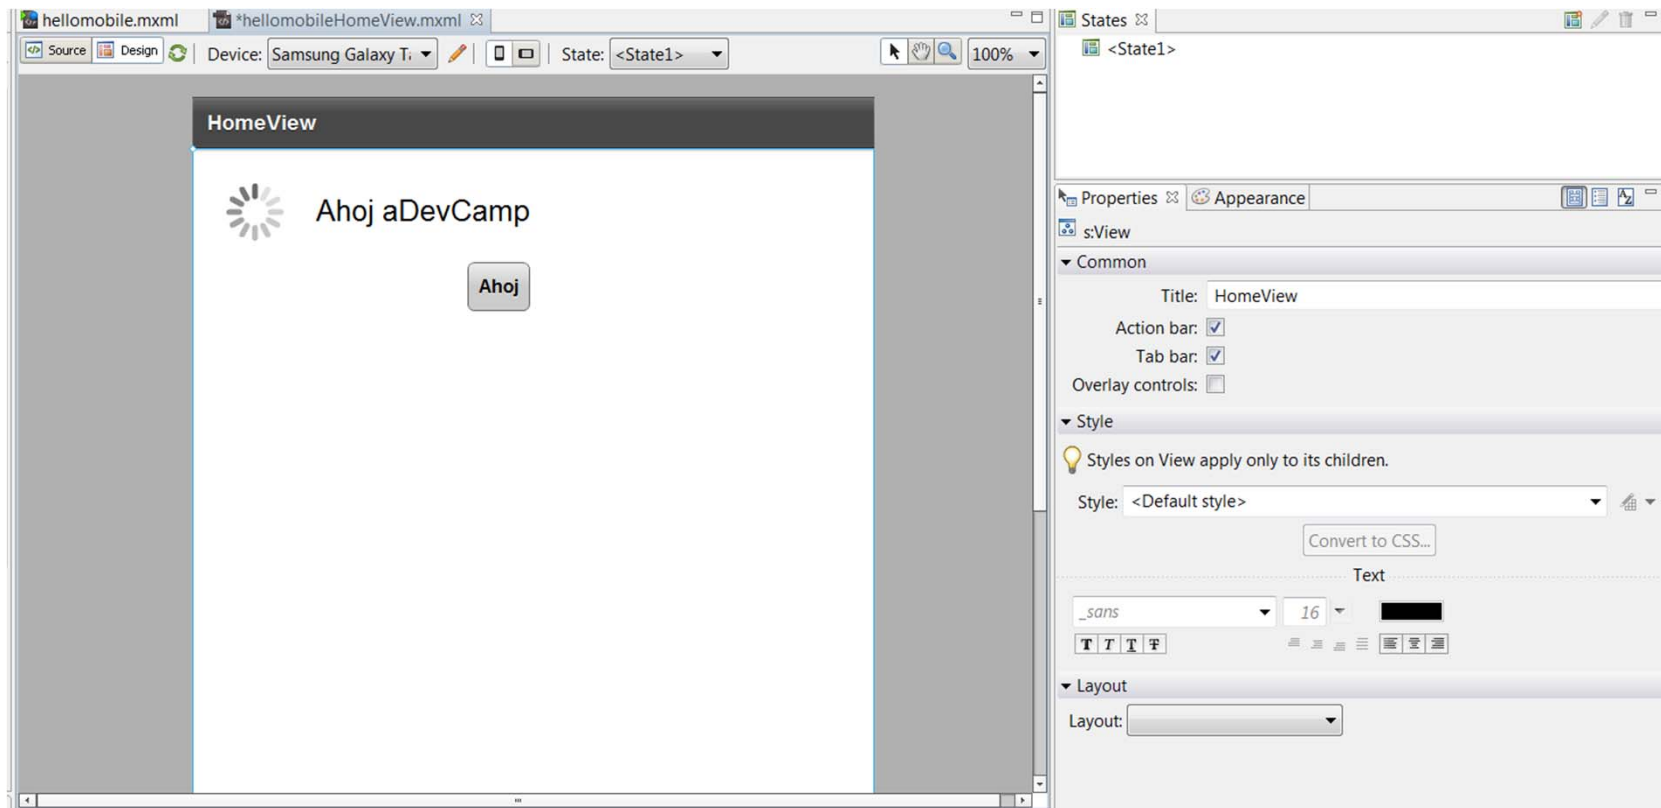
hellomobile.mxml *hellomobileHomeView.mxml

Source Design Device: Samsung Galaxy T: State: <State1> 100%

HomeView

Ahoj aDevCamp

Ahoj

States

<State1>

Properties Appearance

s:View

Common

Title: HomeView

Action bar:

Tab bar:

Overlay controls:

Style

Styles on View apply only to its children.

Style: <Default style>

Convert to CSS...

Text

_sans 16

T T T T

Layout

Layout: